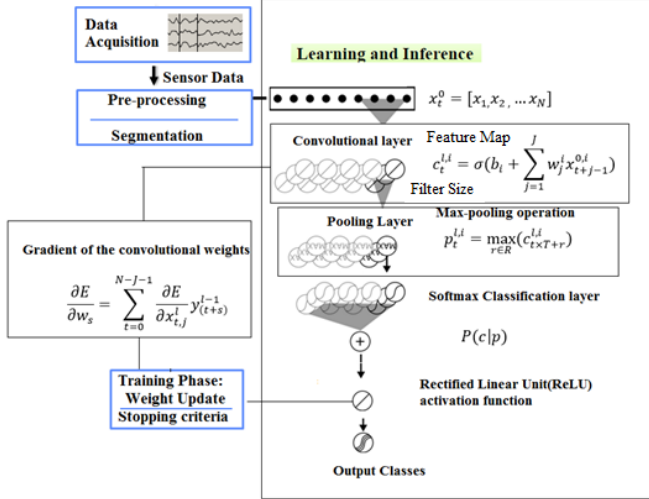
Data Acquisition

Sensor Data

Pre-processing

Segmentation

Learning and Inference

$x_t^0 = [x_1, x_2, \dots x_N]$

Convolutional layer

Feature Map

$c_t^{l,i} = \sigma(b_i + \sum_{j=1}^{J} w_j^i x_{t+j-1}^{0,i})$

Filter Size

Pooling Layer

Max-pooling operation

$p_t^{l,i} = \max_{r \in R}(c_{t \times T + r}^{l,i})$

Gradient of the convolutional weights

$\frac{\partial E}{\partial w_s} = \sum_{t=0}^{N-J-1} \frac{\partial E}{\partial x_{t,j}^l} y_{(t+s)}^{l-1}$

Softmax Classification layer

$P(c|p)$

Training Phase: Weight Update

Stopping criteria

Rectified Linear Unit(ReLU) activation function

Output Classes